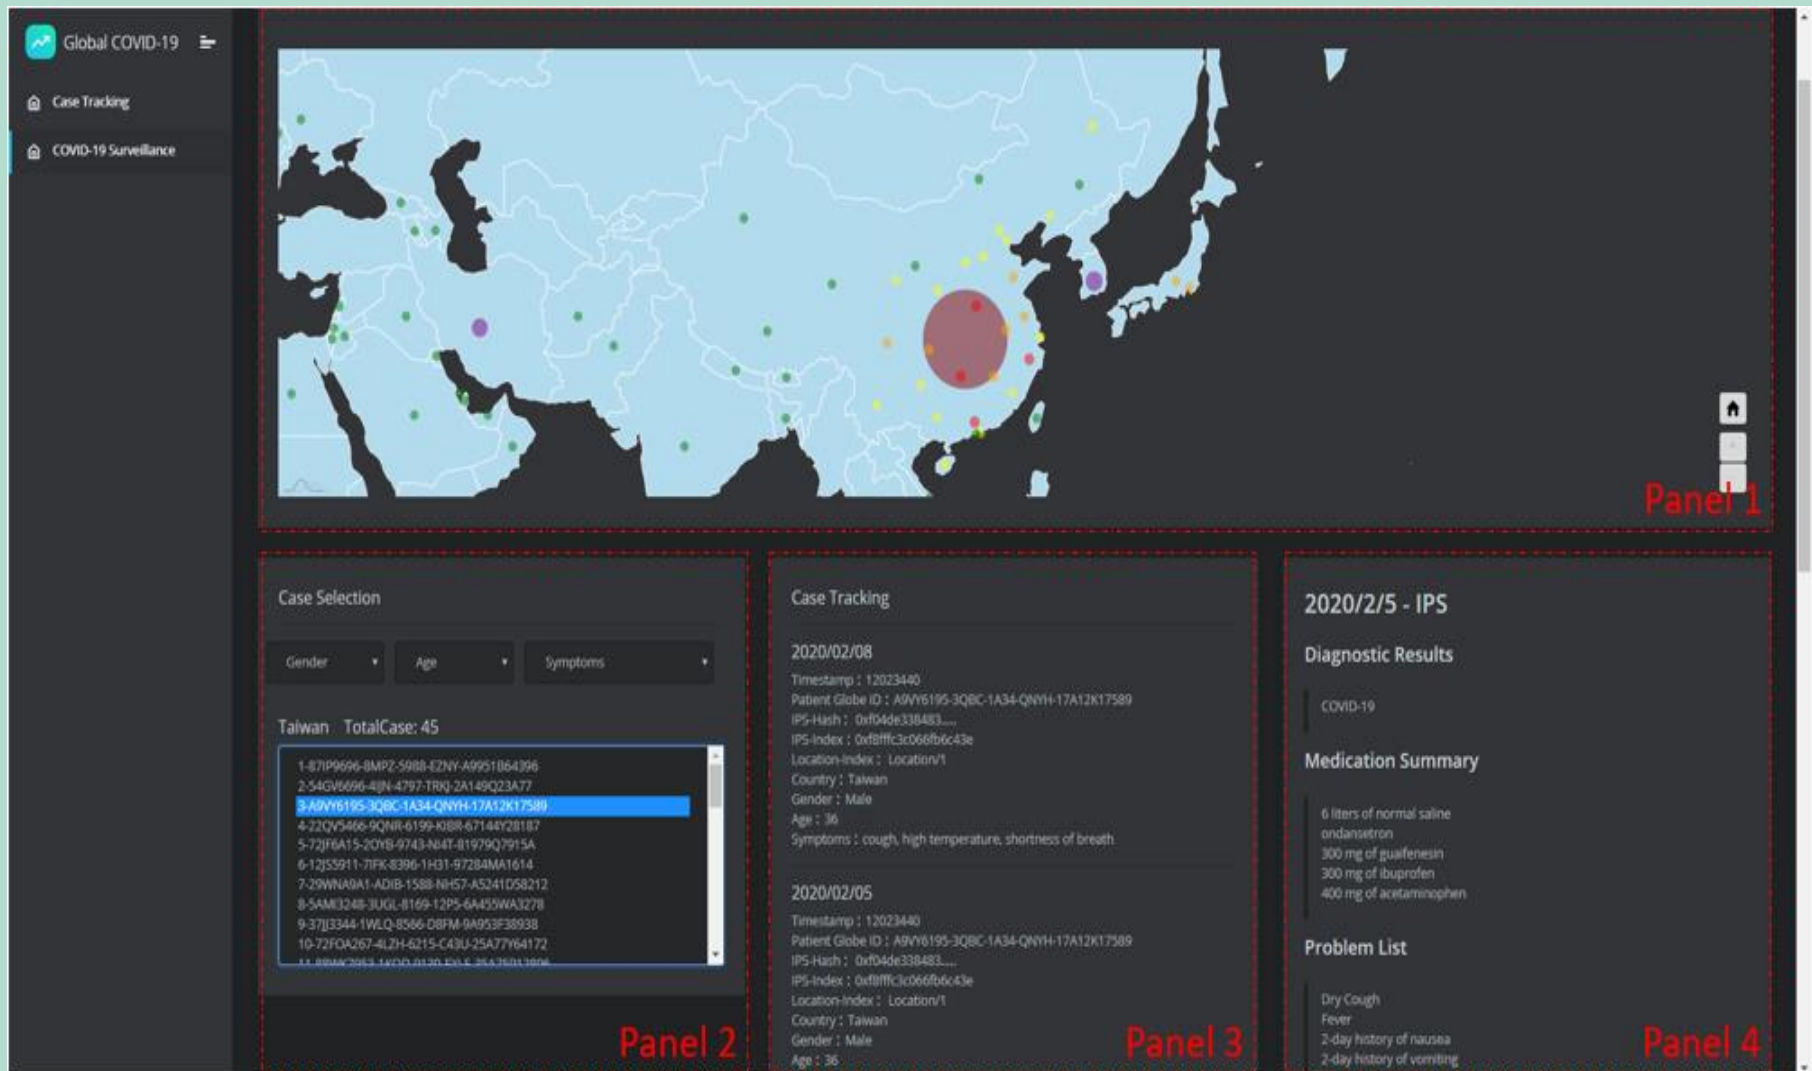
Global COVID-19

Case Tracking

COVID-19 Surveillance

Panel 1

Case Selection

Gender
Age
Symptoms

Taiwan TotalCase: 45

1-87IP9696-8MPZ-5988-EZNY-A9951B64396
2-54GV6696-4IJN-4797-TRKJ-2A149Q23A77
3-A9VY6195-3QBC-1A34-QNYH-17A12K17589
4-22QV5466-9QNR-6199-KIBR-67144Y28187
5-72JF6A15-2OYB-9743-N4IT-81979Q7915A
6-12JS5911-7IFK-8396-1H31-97284MA1614
7-29WNA9A1-ADIB-1588-NH57-A5241D58212
8-5AMI3248-3UGL-8169-12P5-6A455WA3278
9-37JJ3344-1WLQ-8566-D8FM-9A953F38938
10-72FOA267-4LZH-6215-C43U-25A77Y64172
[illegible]

Panel 2

Case Tracking

2020/02/08
Timestamp : 12023440
Patient Globe ID : A9VY6195-3QBC-1A34-QNYH-17A12K17589
IPS-Hash : 0xf04de338483.....
IPS-Index : 0xf8fffc3c066fb6c43e
Location-Index : Location/1
Country : Taiwan
Gender : Male
Age : 36
Symptoms : cough, high temperature, shortness of breath

2020/02/05
Timestamp : 12023440
Patient Globe ID : A9VY6195-3QBC-1A34-QNYH-17A12K17589
IPS-Hash : 0xf04de338483.....
IPS-Index : 0xf8fffc3c066fb6c43e
Location-Index : Location/1
Country : Taiwan
Gender : Male
Age : 36

Panel 3

2020/2/5 - IPS

Diagnostic Results

COVID-19

Medication Summary

6 liters of normal saline
ondansetron
300 mg of guaifenesin
300 mg of ibuprofen
400 mg of acetaminophen

Problem List

Dry Cough
Fever
2-day history of nausea
2-day history of vomiting

Panel 4